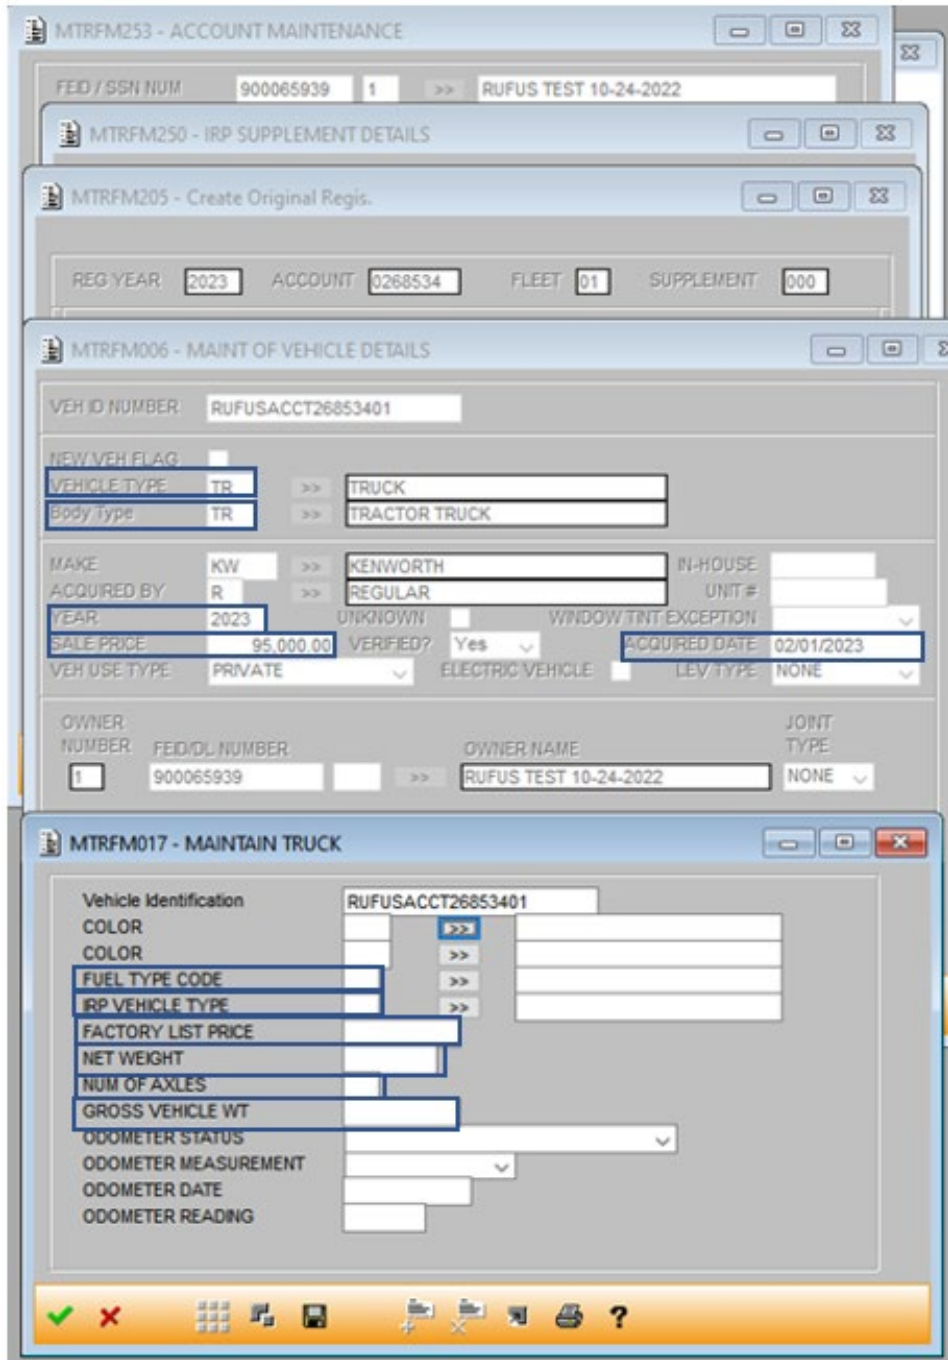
MTRFM253 - ACCOUNT MAINTENANCE

FEID / SSN NUM 900065939 1 >> RUFUS TEST 10-24-2022

MTRFM250 - IRP SUPPLEMENT DETAILS

MTRFM205 - Create Original Regis.

REG YEAR 2023 ACCOUNT 0268534 FLEET 01 SUPPLEMENT 000

MTRFM006 - MAINT OF VEHICLE DETAILS

VEH ID NUMBER RUFUSACCT26853401

NEW VEH FLAG
VEHICLE TYPE TR >> TRUCK
Body Type TR >> TRACTOR TRUCK

MAKE KW >> KENWORTH IN-HOUSE
ACQUIRED BY R >> REGULAR UNIT #
YEAR 2023 UNKNOWN WINDOW TINT EXCEPTION
SALE PRICE 95,000.00 VERIFIED? Yes ACQUIRED DATE 02/01/2023
VEH USE TYPE PRIVATE ELECTRIC VEHICLE LEV TYPE NONE

OWNER NUMBER FEID/DL NUMBER OWNER NAME JOINT TYPE
1 900065939 >> RUFUS TEST 10-24-2022 NONE

MTRFM017 - MAINTAIN TRUCK

Vehicle Identification RUFUSACCT26853401
COLOR >>
COLOR >>
FUEL TYPE CODE >>
IRP VEHICLE TYPE >>
FACTORY LIST PRICE
NET WEIGHT
NUM OF AXLES
GROSS VEHICLE WT
ODOMETER STATUS
ODOMETER MEASUREMENT
ODOMETER DATE
ODOMETER READING

?